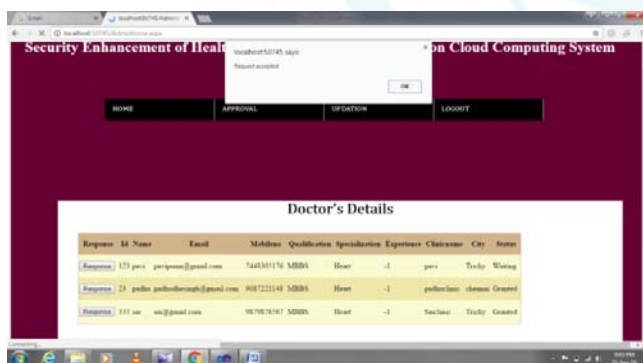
Security Enhancement of Healt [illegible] on Cloud Computing System

localhost:50745 says:
Request accepted
OK

HOME
APPROVAL
UPDATION
LOGOUT

Doctor's Details

| Response | Id | Name | Email | Mobileno | Qualification | Specialization | Experience | Clinicname | City | Status |
|---|---|---|---|---|---|---|---|---|---|---|
| Response | 123 | pavi | pavipsenu@gmail.com | 7448305176 | MBBS | Heart | -1 | pavi | Trichy | Waiting |
| Response | 23 | pudhu | pudhuthesingh@gmail.com | 9087222148 | MBBS | Heart | -1 | pudhuclinic | chennai | Granted |
| Response | 333 | sai | sai@gmail.com | 9879876567 | MBBS | Heart | -1 | Saiclinic | Trichy | Granted |

Connecting...